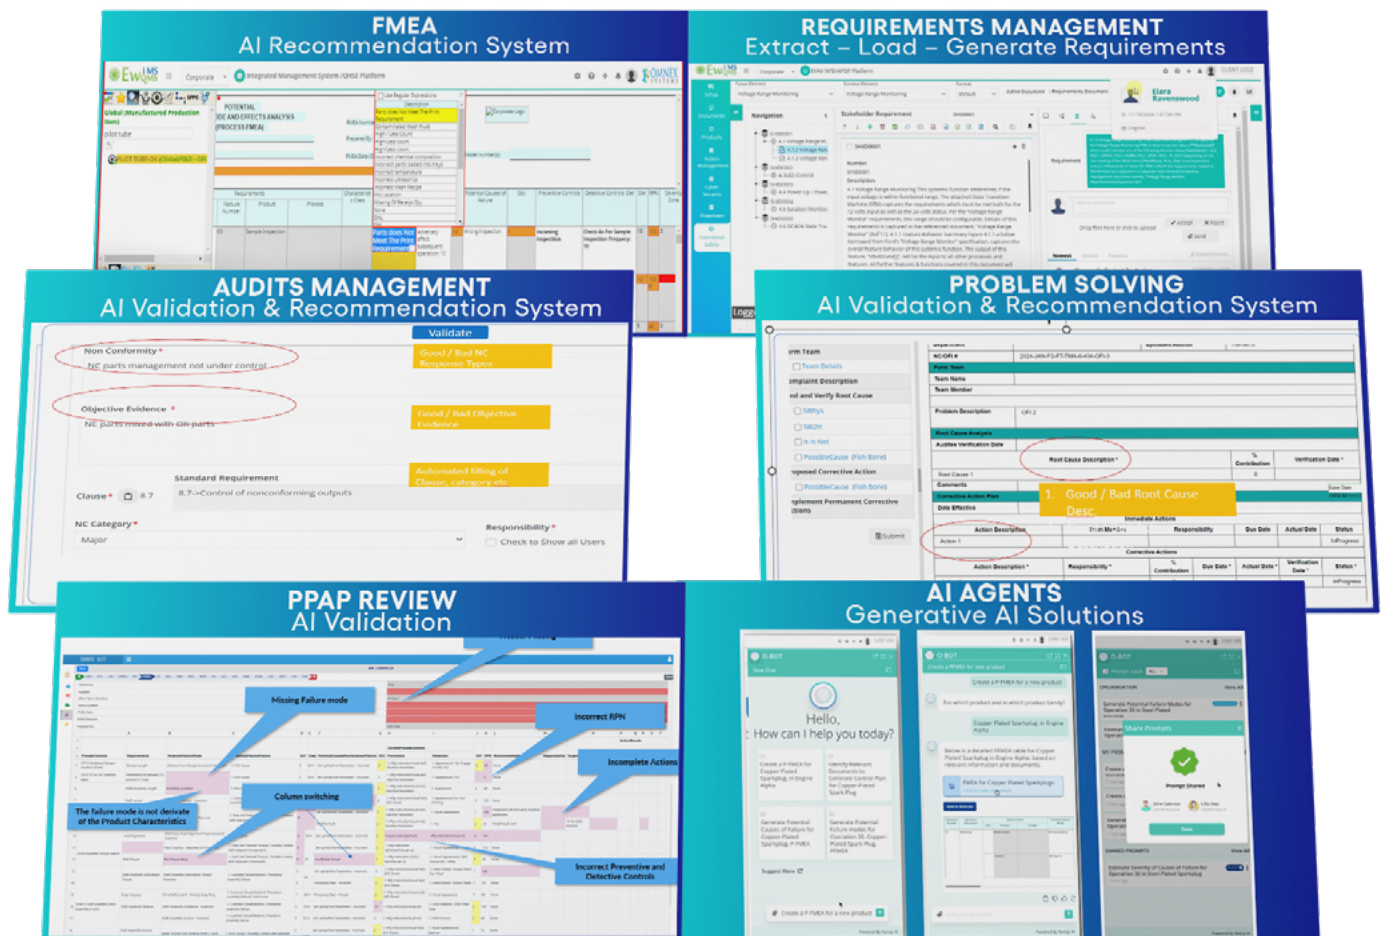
FMEA
AI Recommendation System

EwQIMS Corporate Integrated Management System /QHSE Platform

POTENTIAL
MODE AND EFFECTS ANALYSIS
(PROCESS FMEA)

Use Regular Expressions
Description

REQUIREMENTS MANAGEMENT
Extract – Load – Generate Requirements

EwQIMS

Navigation
Stakeholder Requirement

Elara Ravenswood

AUDITS MANAGEMENT
AI Validation & Recommendation System

Validate

Non Conformity *
NC parts management not under control

Good / Bad NC Response Types

Objective Evidence *
NC parts mixed with OK parts

Good / Bad Objective Evidence

Standard Requirement
8.7->Control of nonconforming outputs

Automated filling of Clause, category etc

Clause * 8.7

NC Category *
Major

Responsibility *
Check to Show all Users

PROBLEM SOLVING
AI Validation & Recommendation System

Team
Team Details
Complaint Description
Find and Verify Root Cause
5Whys
5W2H
Is-Is Not
PossibleCause (Fish Bone)
Proposed Corrective Action
PossibleCause (Fish Bone)
Implement Permanent Corrective Actions
Submit

NC/OFI #
Form Team
Team Name
Team Member
Problem Description
Root Cause Analysis
Root Cause Description *
Contribution
Verification Date *
Root Cause 1
Comments
Corrective Action Plan
Date Effective
Action Description
Responsibility
Due Date
Actual Date
Status
Action 1
Immediate Actions
Corrective Actions
InProgress

1. Good / Bad Root Cause Desc.

PPAP REVIEW
AI Validation

Missing Failure mode
Incorrect RPN
Incomplete Actions
Column switching
The failure mode is not derivate of the Product Characteristics
Incorrect Preventive and Detective Controls

AI AGENTS
Generative AI Solutions

Q-BOT
Hello,
How can I help you today?

Create a P-FMEA for a new product

FMEA for Copper Plated Sparkplugs

Share Prompts
Prompt Shared
Done